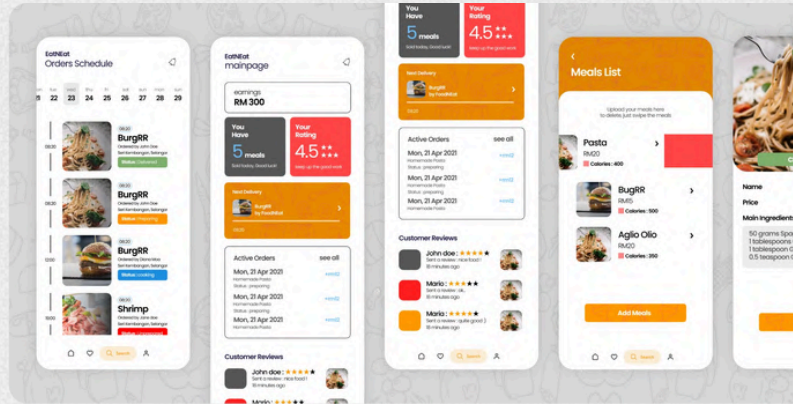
EatNEat
Orders Schedule

MON 21 TUE 22 WED 23 THU 24 FRI 25 SAT 26 SUN 27 MON 28 TUE 29

08:00
Pasta
Ordered by John doe
Seri kembangan, Selangor
Status : Delivered

10:00
BurgRR
Ordered by John doe
Seri kembangan, Selangor
Status : preparing

12:00
BurgRR
Ordered by Donna Mia
Seri kembangan, Selangor
Status : Delivered

14:00
Shrimp
Ordered by John doe
Seri kembangan, Selangor

Search

EatNEat
mainpage

earnings
RM 300

You Have
5 meals
Sold today, Good luck!

Your Rating
4.5 ★★★★★
keep up the good work

Next Delivery
BurgRR
by FoodNEat

Active Orders
see all
Mon, 21 Apr 2021
Homemade Pasta
Status : preparing
Mon, 21 Apr 2021
Homemade Pasta
Status : preparing

Customer Reviews
John doe : ★★★★★
Sent a review : nice food !
15 minutes ago
Mario : ★★★★★

You Have
5 meals
Sold today, Good luck!

Your Rating
4.5 ★★★★★
keep up the good work

Next Delivery
BurgRR
by FoodNEat

Active Orders
see all
Mon, 21 Apr 2021
Homemade Pasta
Status : preparing
Mon, 21 Apr 2021
Homemade Pasta
Status : preparing
Mon, 21 Apr 2021
Homemade Pasta

Customer Reviews
John doe : ★★★★★
Sent a review : nice food !
15 minutes ago
Mario : ★★★★★
Sent a review : ok.
15 minutes ago
Mario : ★★★★★
Sent a review : quite good :)
15 minutes ago

Search

Meals List
Upload your meals here
to delete just swipe the meals

Pasta
RM20
Calories : 400

BurgRR
RM15
Calories : 500

Aglio Olio
RM20
Calories : 250

Add Meals

Search

Name
Price
Main Ingredient
50 grams Spa
1 tablespoons
1 tablespoons
0.5 teaspoon